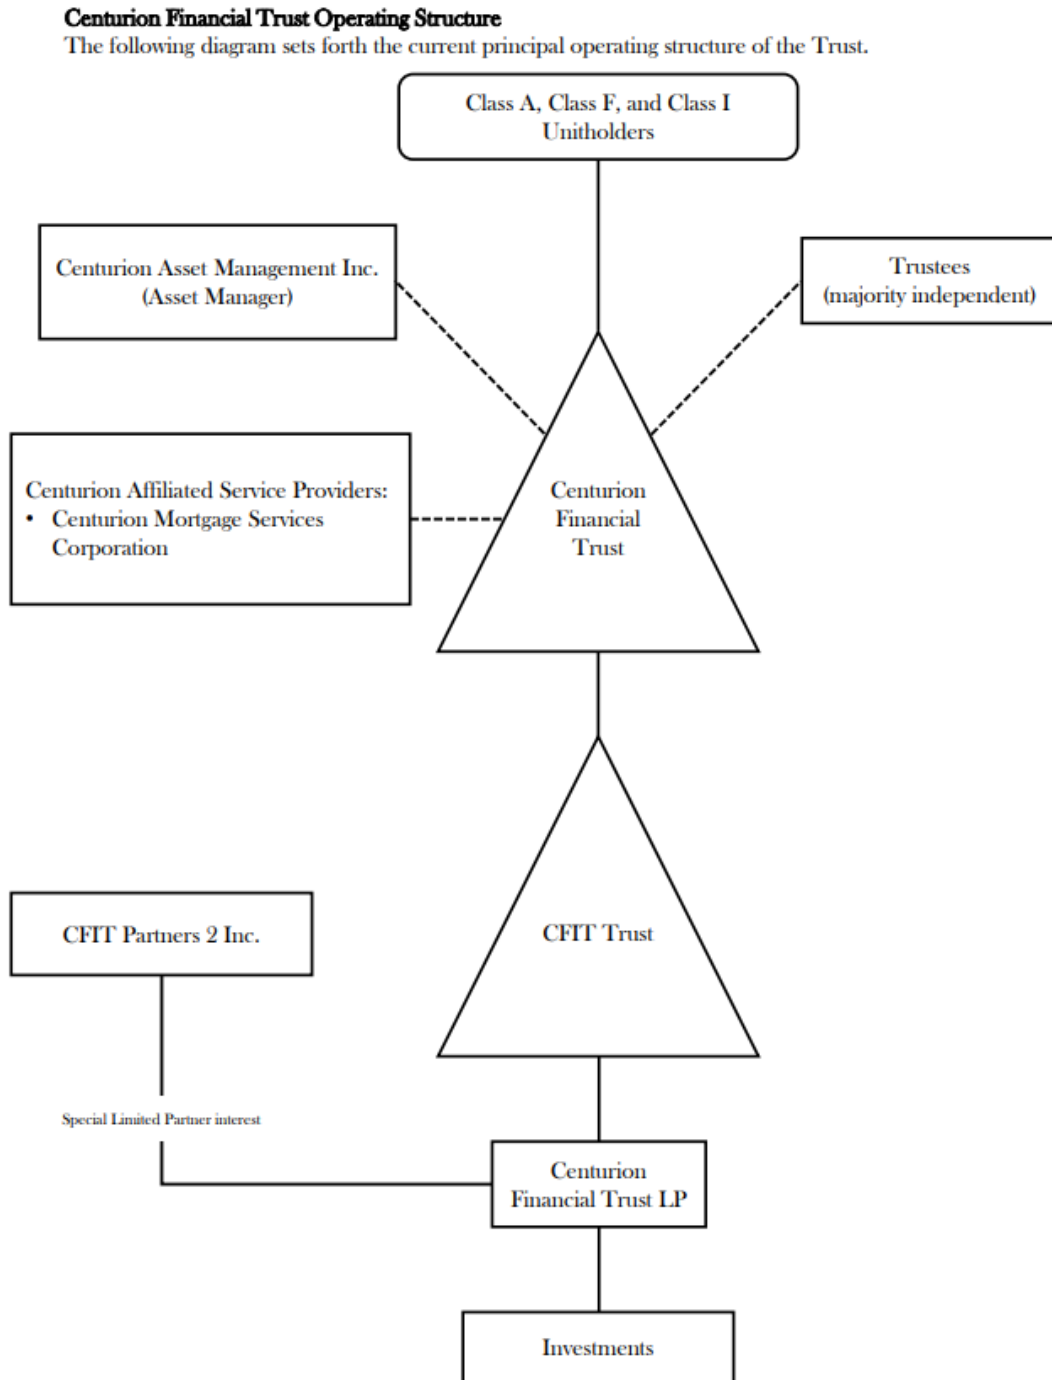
**Centurion Financial Trust Operating Structure**
The following diagram sets forth the current principal operating structure of the Trust.

Class A, Class F, and Class I Unitholders

Centurion Asset Management Inc. (Asset Manager)

Trustees (majority independent)

Centurion Affiliated Service Providers:
• Centurion Mortgage Services Corporation

Centurion Financial Trust

CFIT Partners 2 Inc.

CFIT Trust

Special Limited Partner interest

Centurion Financial Trust LP

Investments